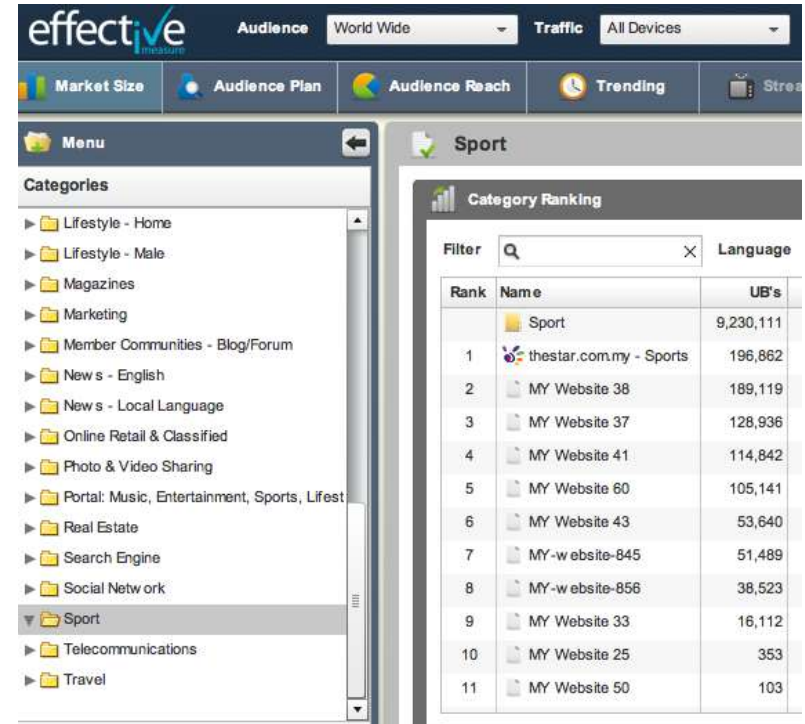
effective measure

Audience World Wide

Traffic All Devices

Market Size
Audience Plan
Audience Reach
Trending
Strea

Menu

Categories

Lifestyle - Home
Lifestyle - Male
Magazines
Marketing
Member Communities - Blog/Forum
News - English
News - Local Language
Online Retail & Classified
Photo & Video Sharing
Portal: Music, Entertainment, Sports, Lifest
Real Estate
Search Engine
Social Network
Sport
Telecommunications
Travel

Sport

Category Ranking

Filter

Language

| Rank | Name | UB's |
|---|---|---|
| | Sport | 9,230,111 |
| 1 | thestar.com.my - Sports | 196,862 |
| 2 | MY Website 38 | 189,119 |
| 3 | MY Website 37 | 128,936 |
| 4 | MY Website 41 | 114,842 |
| 5 | MY Website 60 | 105,141 |
| 6 | MY Website 43 | 53,640 |
| 7 | MY-website-845 | 51,489 |
| 8 | MY-website-856 | 38,523 |
| 9 | MY Website 33 | 16,112 |
| 10 | MY Website 25 | 353 |
| 11 | MY Website 50 | 103 |